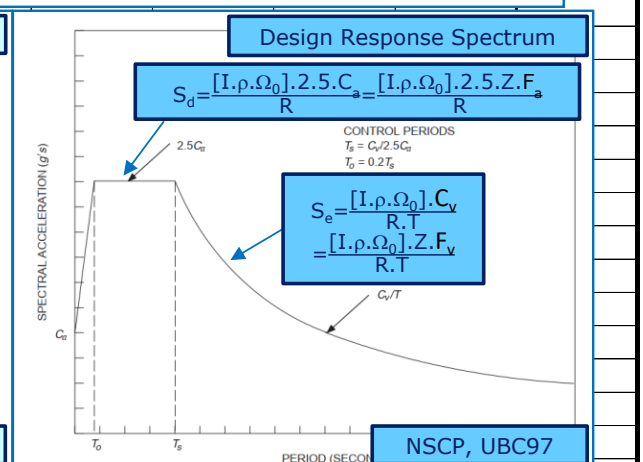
Design Response Spectrum

$S_d = \frac{[I.\rho.\Omega_0].2.5.C_a}{R} = \frac{[I.\rho.\Omega_0].2.5.Z.F_a}{R}$

CONTROL PERIODS
$T_s = C_v/2.5C_a$
$T_0 = 0.2T_s$

$2.5C_a$

$S_e = \frac{[I.\rho.\Omega_0].C_v}{R.T}$
$= \frac{[I.\rho.\Omega_0].Z.F_v}{R.T}$

SPECTRAL ACCELERATION (g's)

$C_a$

$C_v/T$

$T_0$

$T_s$

PERIOD (SECON

NSCP, UBC97